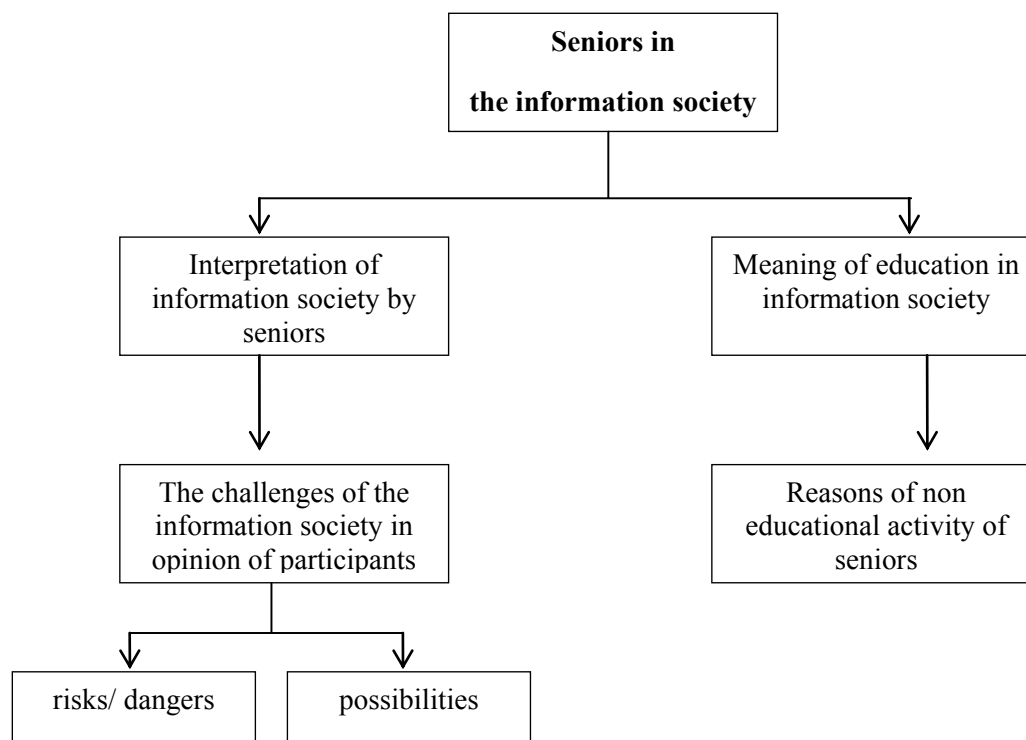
**Seniors in the information society**

Interpretation of information society by seniors

Meaning of education in information society

The challenges of the information society in opinion of participants

Reasons of non educational activity of seniors

risks/ dangers

possibilities